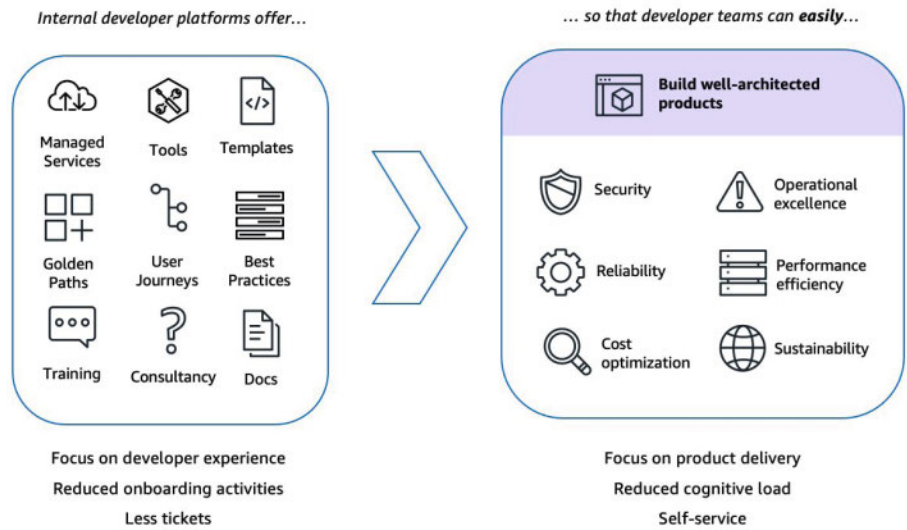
*Internal developer platforms offer…*

Managed Services

Tools

Templates

Golden Paths

User Journeys

Best Practices

Training

Consultancy

Docs

Focus on developer experience

Reduced onboarding activities

Less tickets

*… so that developer teams can **easily**…*

Build well-architected products

Security

Operational excellence

Reliability

Performance efficiency

Cost optimization

Sustainability

Focus on product delivery

Reduced cognitive load

Self-service